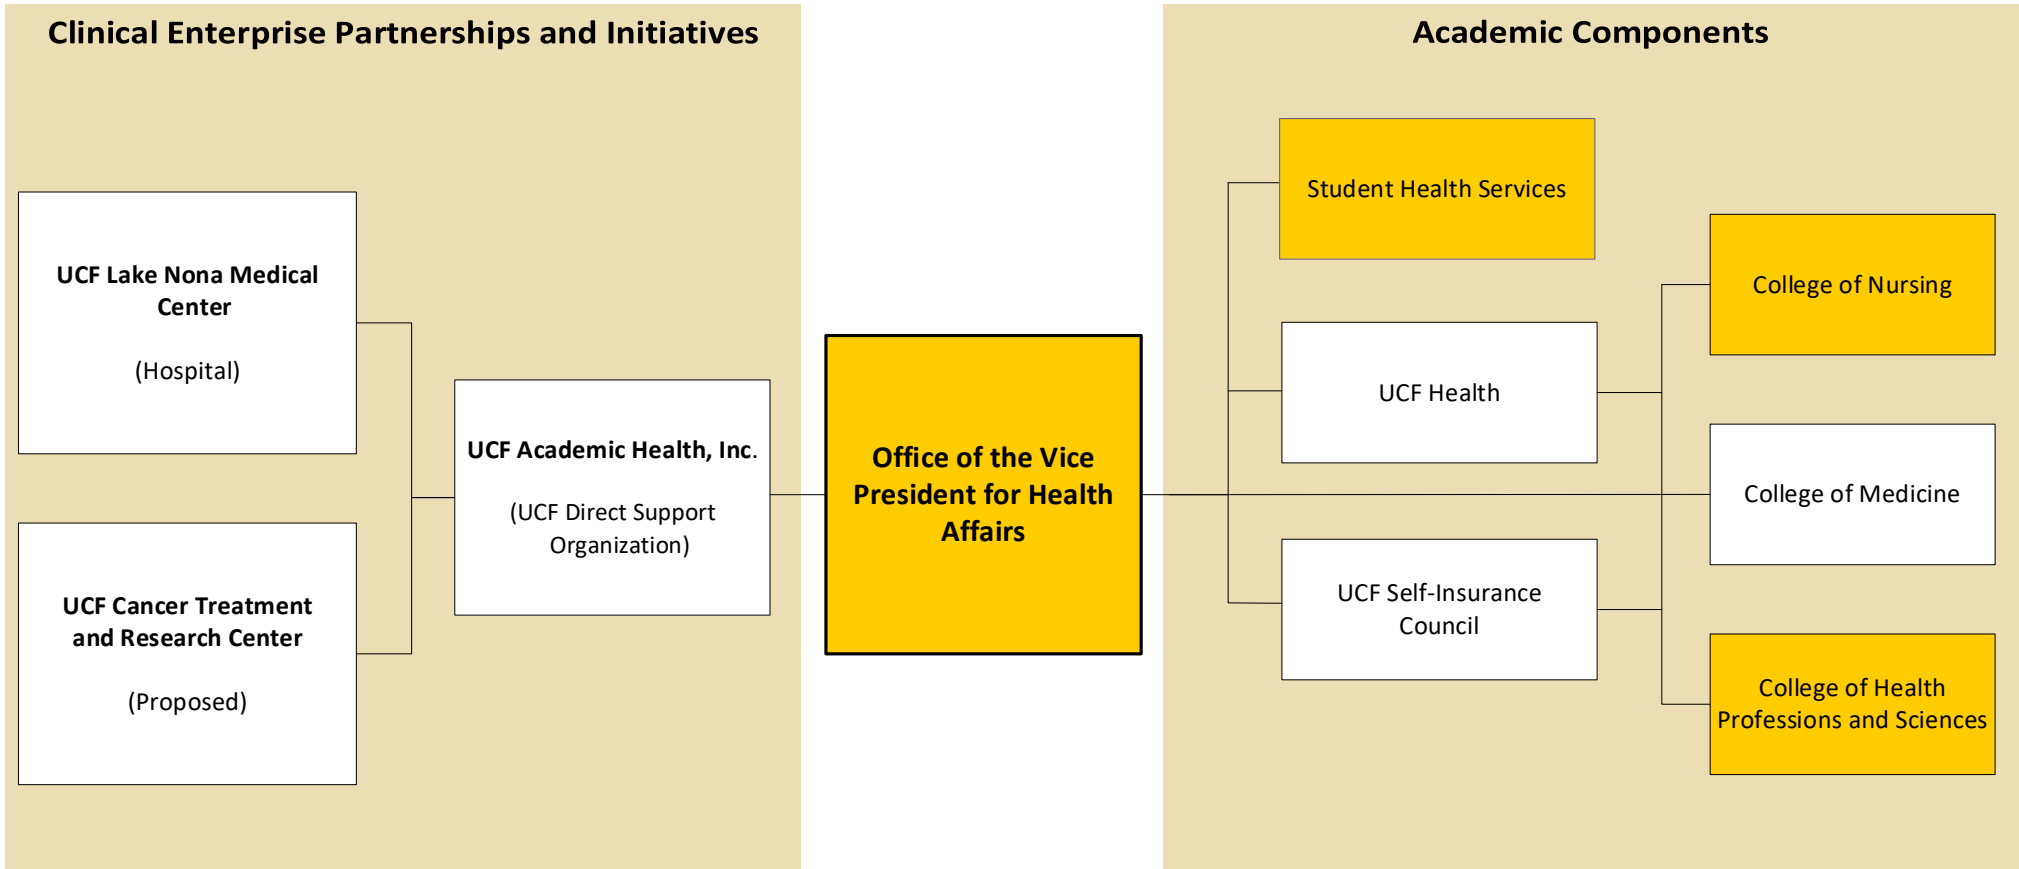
Clinical Enterprise Partnerships and Initiatives

UCF Lake Nona Medical Center

(Hospital)

UCF Cancer Treatment and Research Center

(Proposed)

UCF Academic Health, Inc.

(UCF Direct Support Organization)

Office of the Vice President for Health Affairs

Academic Components

Student Health Services

UCF Health

UCF Self-Insurance Council

College of Nursing

College of Medicine

College of Health Professions and Sciences